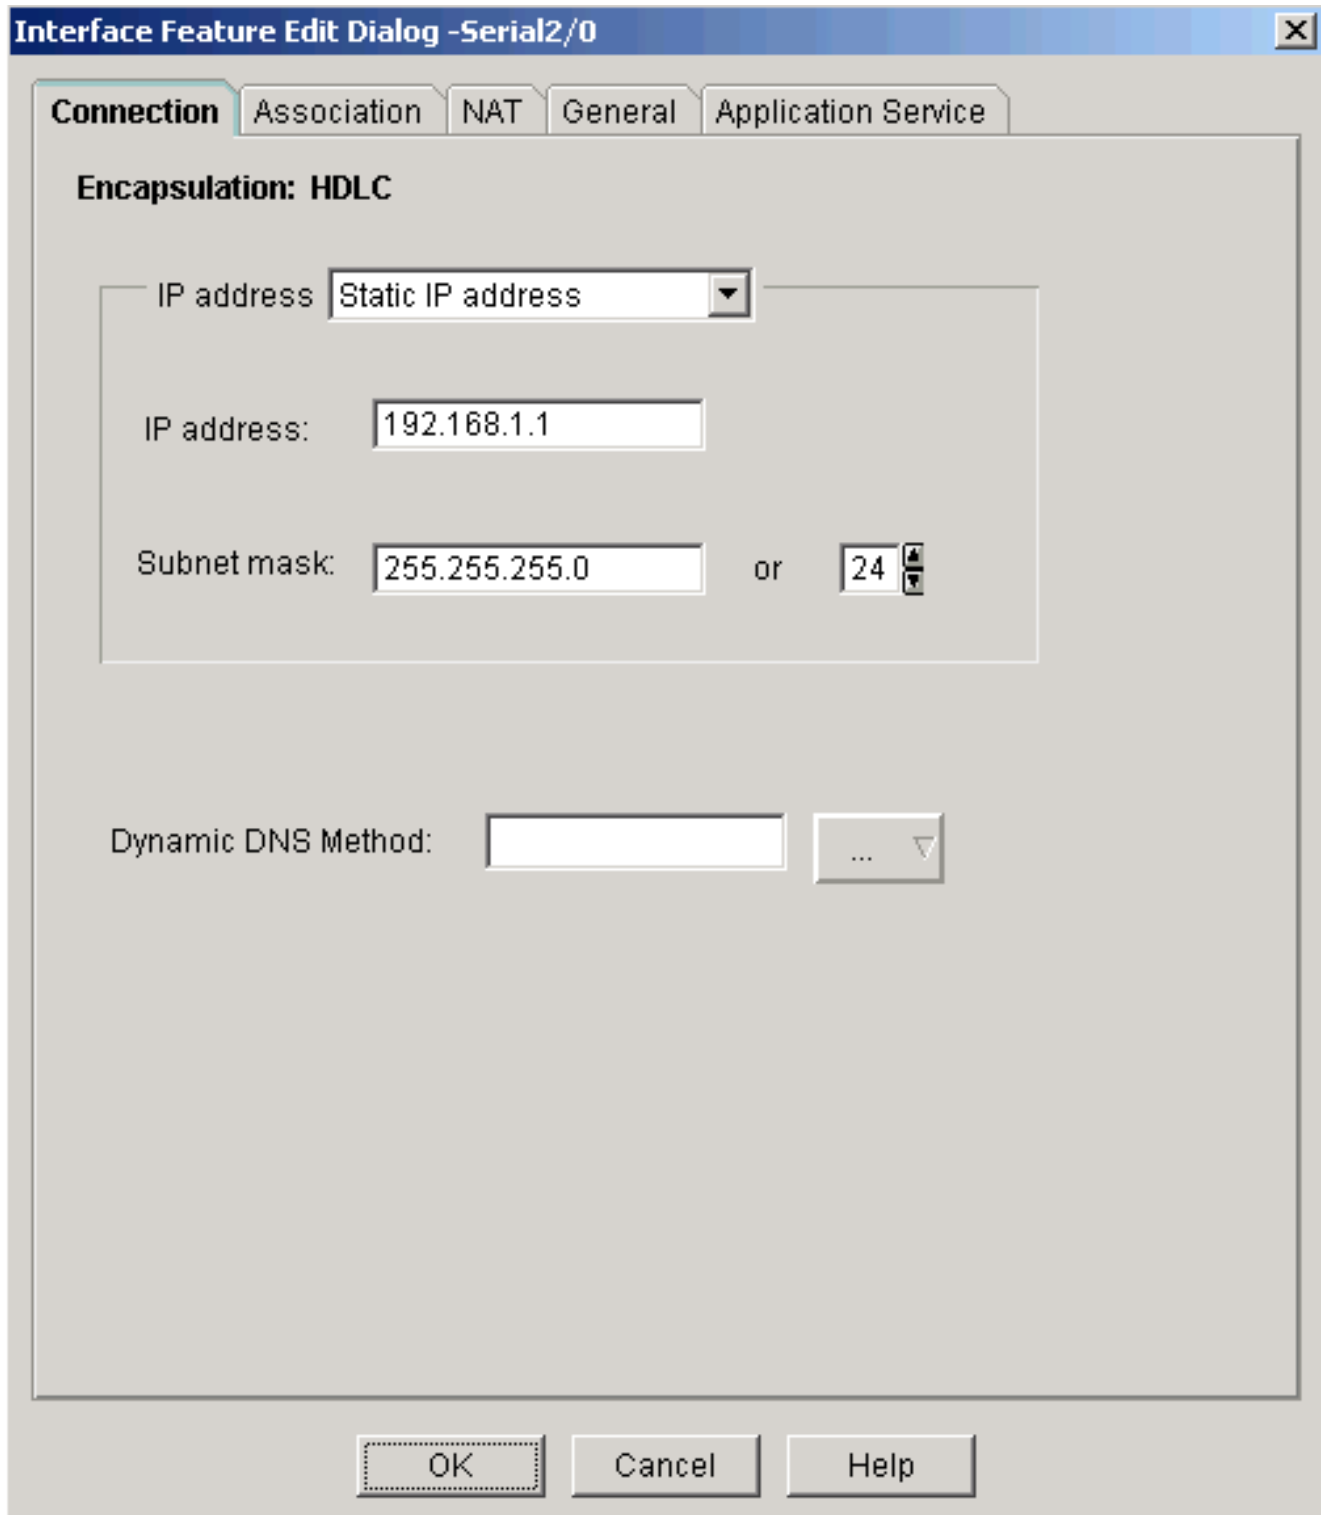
Interface Feature Edit Dialog -Serial2/0

Connection | Association | NAT | General | Application Service

Encapsulation: HDLC

IP address Static IP address

IP address: 192.168.1.1

Subnet mask: 255.255.255.0 or 24

Dynamic DNS Method: ...

OK Cancel Help